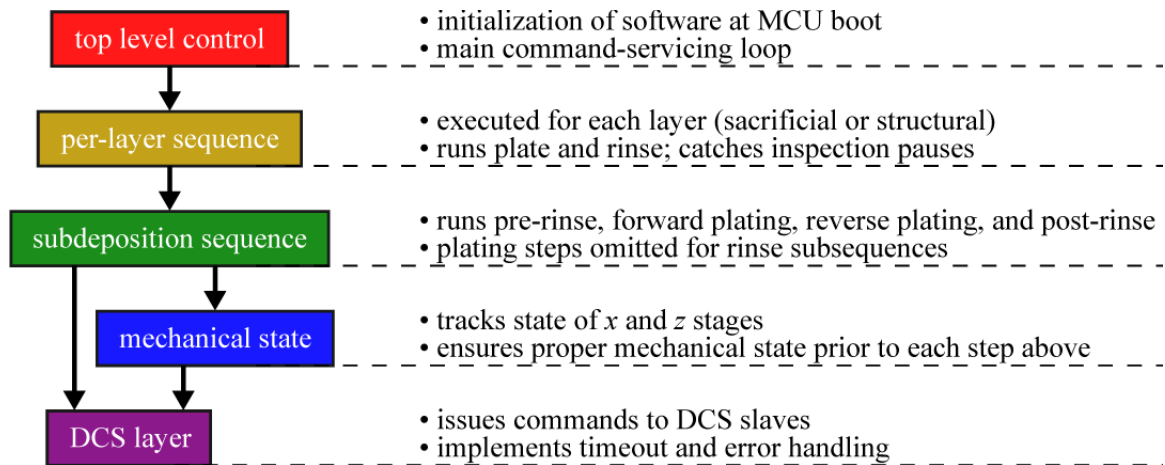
top level control

• initialization of software at MCU boot
• main command-servicing loop

per-layer sequence

• executed for each layer (sacrificial or structural)
• runs plate and rinse; catches inspection pauses

subdeposition sequence

• runs pre-rinse, forward plating, reverse plating, and post-rinse
• plating steps omitted for rinse subsequences

mechanical state

• tracks state of $x$ and $z$ stages
• ensures proper mechanical state prior to each step above

DCS layer

• issues commands to DCS slaves
• implements timeout and error handling